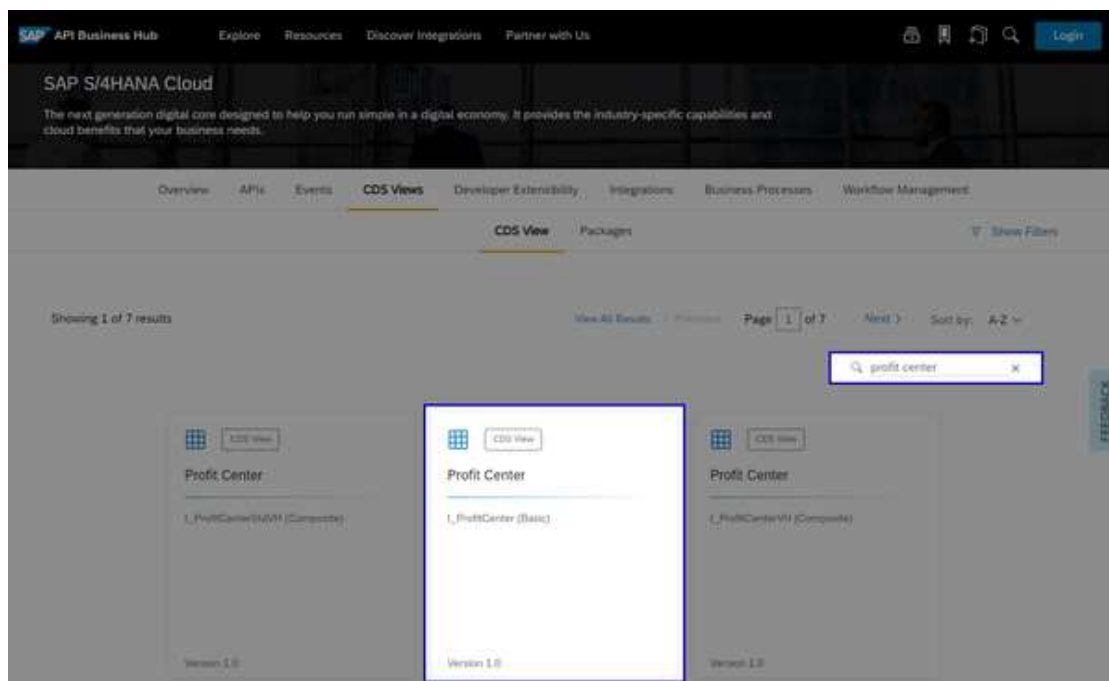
SAP API Business Hub Explore Resources Discover Integrations Partner with Us Login

SAP S/4HANA Cloud

The next generation digital core designed to help you run simple in a digital economy. It provides the industry-specific capabilities and cloud benefits that your business needs.

Overview APIs Events CDS Views Developer Extensibility Integrations Business Processes Workflow Management

CDS View Packages

Show Filters

Showing 1 of 7 results

View All Results Previous Page 1 of 7 Next Sort by: A-Z

profit center

FEEDBACK

CDS View
Profit Center
I_ProfitCenterStdVH (Composite)
Version 1.0

CDS View
Profit Center
I_ProfitCenter (Basic)
Version 1.0

CDS View
Profit Center
I_ProfitCenterVH (Composite)
Version 1.0